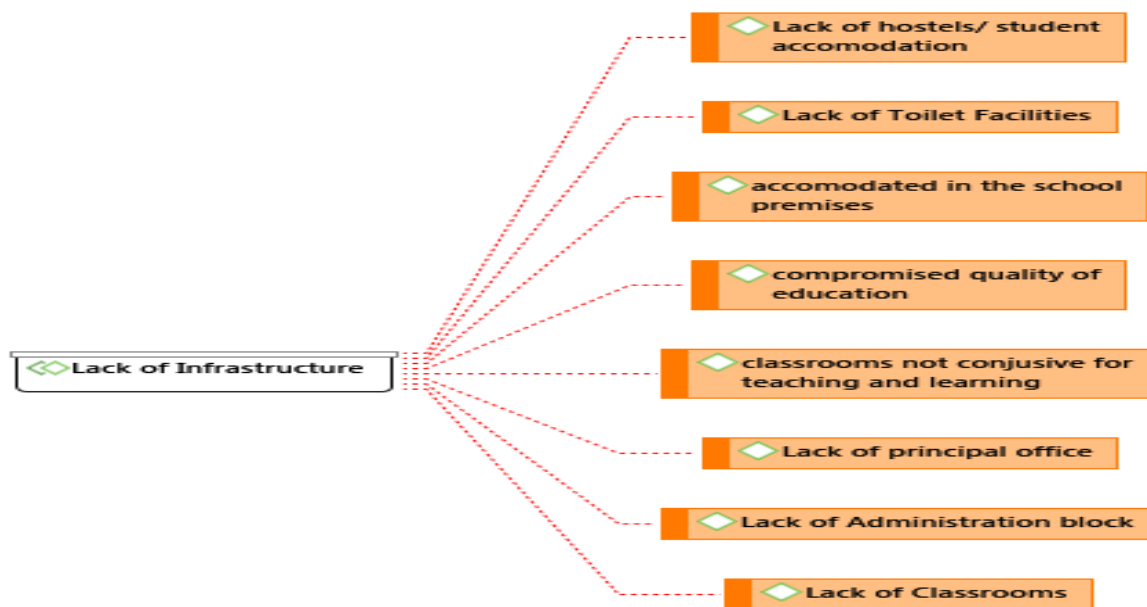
Lack of Infrastructure

Lack of hostels/ student accomodation

Lack of Toilet Facilities

accomodated in the school premises

compromised quality of education

classrooms not conjusive for teaching and learning

Lack of principal office

Lack of Administration block

Lack of Classrooms